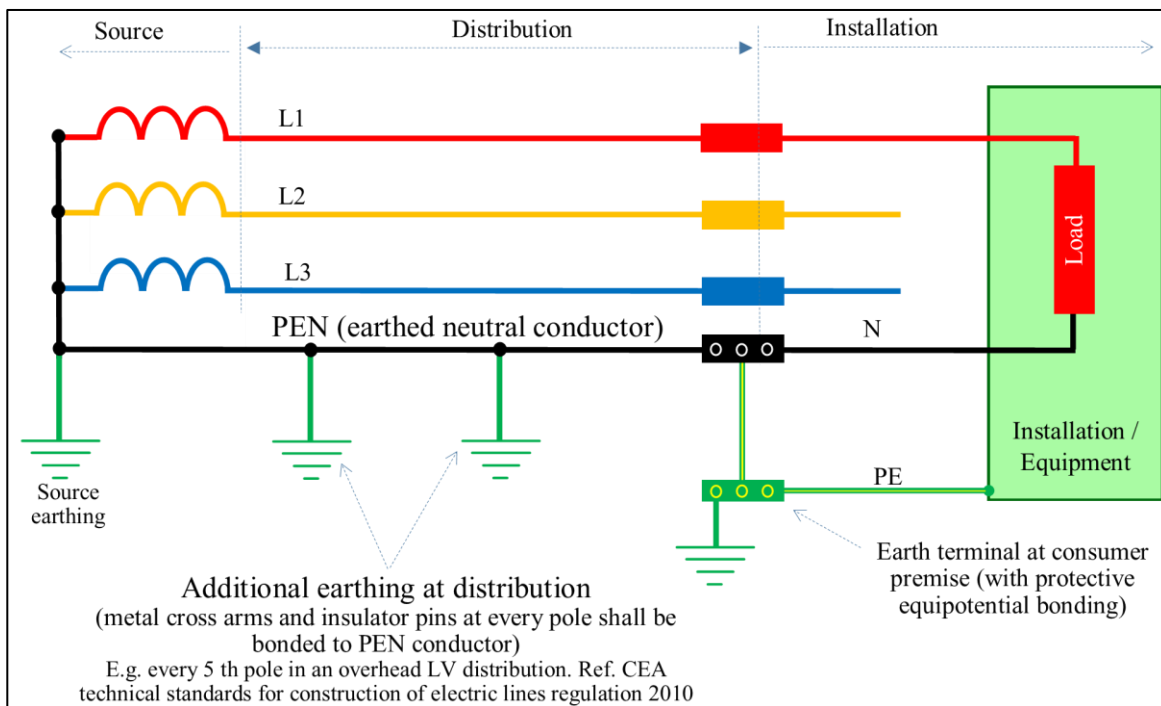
Source

Distribution

Installation

L1

L2

L3

PEN (earthed neutral conductor)

N

Load

Installation / Equipment

PE

Source earthing

Earth terminal at consumer premise (with protective equipotential bonding)

Additional earthing at distribution
(metal cross arms and insulator pins at every pole shall be bonded to PEN conductor)
E.g. every 5 th pole in an overhead LV distribution. Ref. CEA technical standards for construction of electric lines regulation 2010